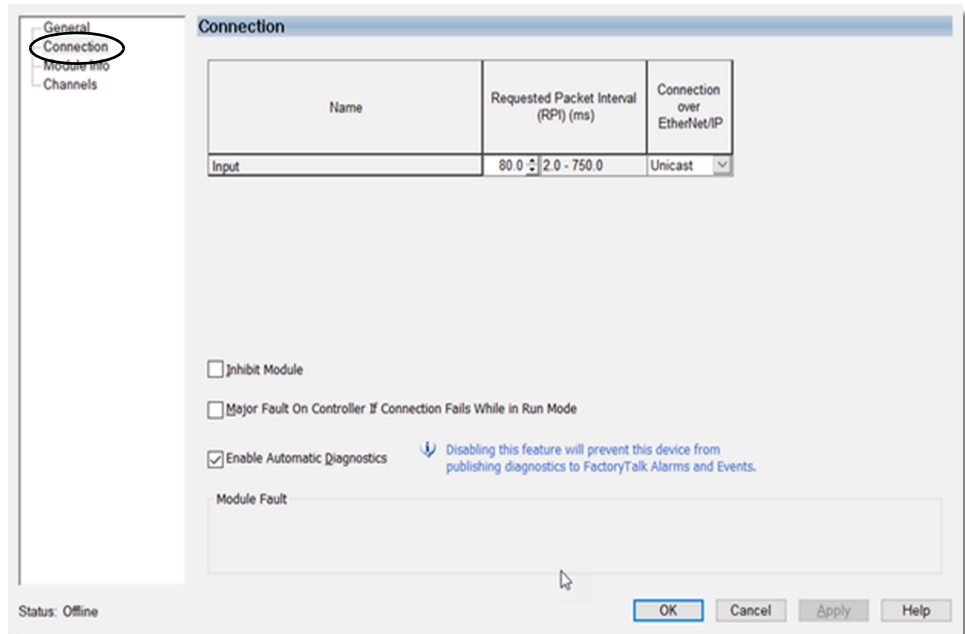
General
Connection
Module Info
Channels

Connection

| Name | Requested Packet Interval (RPI) (ms) | | Connection over EtherNet/IP |
|---|---|---|---|
| Input | 80.0 | 2.0 - 750.0 | Unicast |

Inhibit Module

Major Fault On Controller If Connection Fails While in Run Mode

Enable Automatic Diagnostics

Disabling this feature will prevent this device from publishing diagnostics to FactoryTalk Alarms and Events.

Module Fault

Status: Offline

OK
Cancel
Apply
Help